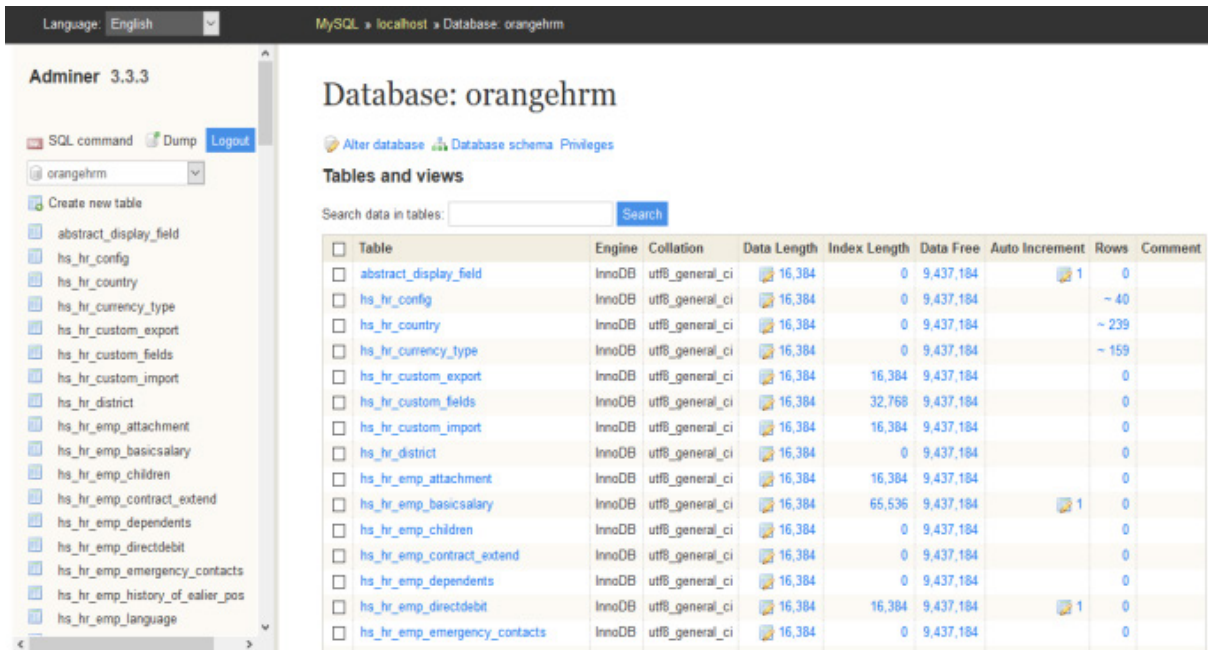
Language: English

MySQL » localhost » Database: orangehrm

Adminer 3.3.3

SQL command Dump Logout

orangehrm

Create new table

abstract_display_field
hs_hr_config
hs_hr_country
hs_hr_currency_type
hs_hr_custom_export
hs_hr_custom_fields
hs_hr_custom_import
hs_hr_district
hs_hr_emp_attachment
hs_hr_emp_basicsalary
hs_hr_emp_children
hs_hr_emp_contract_extend
hs_hr_emp_dependents
hs_hr_emp_directdebit
hs_hr_emp_emergency_contacts
hs_hr_emp_history_of_ealier_pos
hs_hr_emp_language

Database: orangehrm

Alter database Database schema Privileges

Tables and views

Search data in tables: Search

| Table | Engine | Collation | Data Length | Index Length | Data Free | Auto Increment | Rows | Comment |
|---|---|---|---|---|---|---|---|---|
| abstract_display_field | InnoDB | utf8_general_ci | 16,384 | 0 | 9,437,184 | 1 | 0 | |
| hs_hr_config | InnoDB | utf8_general_ci | 16,384 | 0 | 9,437,184 | | ~ 40 | |
| hs_hr_country | InnoDB | utf8_general_ci | 16,384 | 0 | 9,437,184 | | ~ 239 | |
| hs_hr_currency_type | InnoDB | utf8_general_ci | 16,384 | 0 | 9,437,184 | | ~ 159 | |
| hs_hr_custom_export | InnoDB | utf8_general_ci | 16,384 | 16,384 | 9,437,184 | | 0 | |
| hs_hr_custom_fields | InnoDB | utf8_general_ci | 16,384 | 32,768 | 9,437,184 | | 0 | |
| hs_hr_custom_import | InnoDB | utf8_general_ci | 16,384 | 16,384 | 9,437,184 | | 0 | |
| hs_hr_district | InnoDB | utf8_general_ci | 16,384 | 0 | 9,437,184 | | 0 | |
| hs_hr_emp_attachment | InnoDB | utf8_general_ci | 16,384 | 16,384 | 9,437,184 | | 0 | |
| hs_hr_emp_basicsalary | InnoDB | utf8_general_ci | 16,384 | 65,536 | 9,437,184 | 1 | 0 | |
| hs_hr_emp_children | InnoDB | utf8_general_ci | 16,384 | 0 | 9,437,184 | | 0 | |
| hs_hr_emp_contract_extend | InnoDB | utf8_general_ci | 16,384 | 0 | 9,437,184 | | 0 | |
| hs_hr_emp_dependents | InnoDB | utf8_general_ci | 16,384 | 0 | 9,437,184 | | 0 | |
| hs_hr_emp_directdebit | InnoDB | utf8_general_ci | 16,384 | 16,384 | 9,437,184 | 1 | 0 | |
| hs_hr_emp_emergency_contacts | InnoDB | utf8_general_ci | 16,384 | 0 | 9,437,184 | | 0 | |